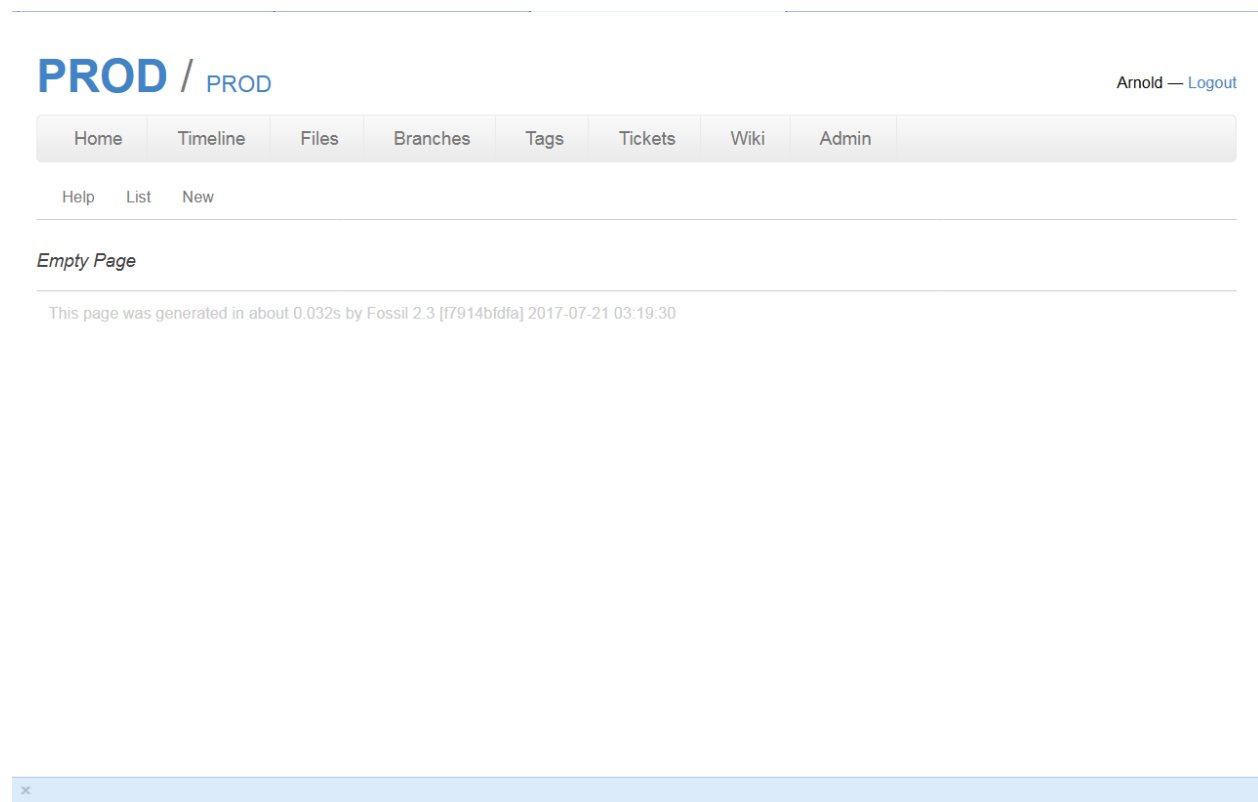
PROD / PROD

Arnold — Logout

Home Timeline Files Branches Tags Tickets Wiki Admin

Help List New

Empty Page

This page was generated in about 0.032s by Fossil 2.3 [f7914bfdfa] 2017-07-21 03:19:30

×